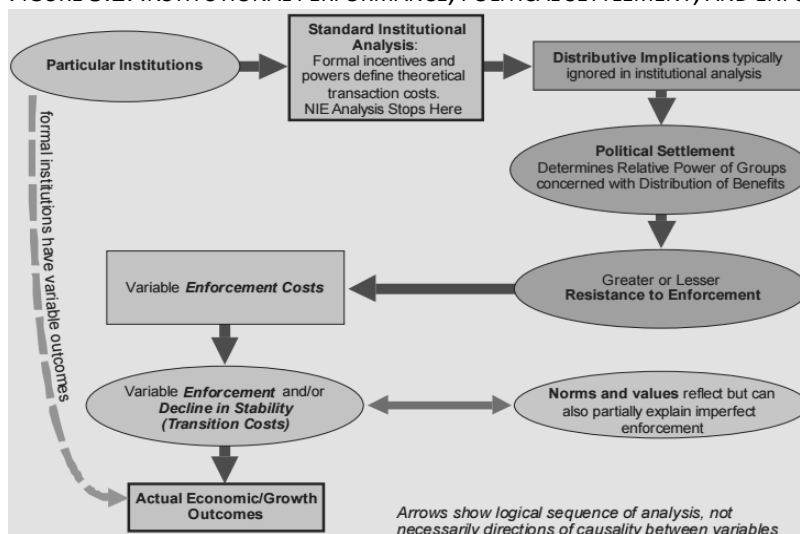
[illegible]

Particular Institutions

Standard Institutional Analysis: Formal incentives and powers define theoretical transaction costs. NIE Analysis Stops Here

Distributive Implications typically ignored in institutional analysis

Political Settlement Determines Relative Power of Groups concerned with Distribution of Benefits

Greater or Lesser Resistance to Enforcement

Variable *Enforcement Costs*

Variable *Enforcement* and/or *Decline in Stability (Transition Costs)*

Norms and values reflect but can also partially explain imperfect enforcement

formal institutions have variable outcomes

Actual Economic/Growth Outcomes

*Arrows show logical sequence of analysis, not necessarily directions of causality between variables*